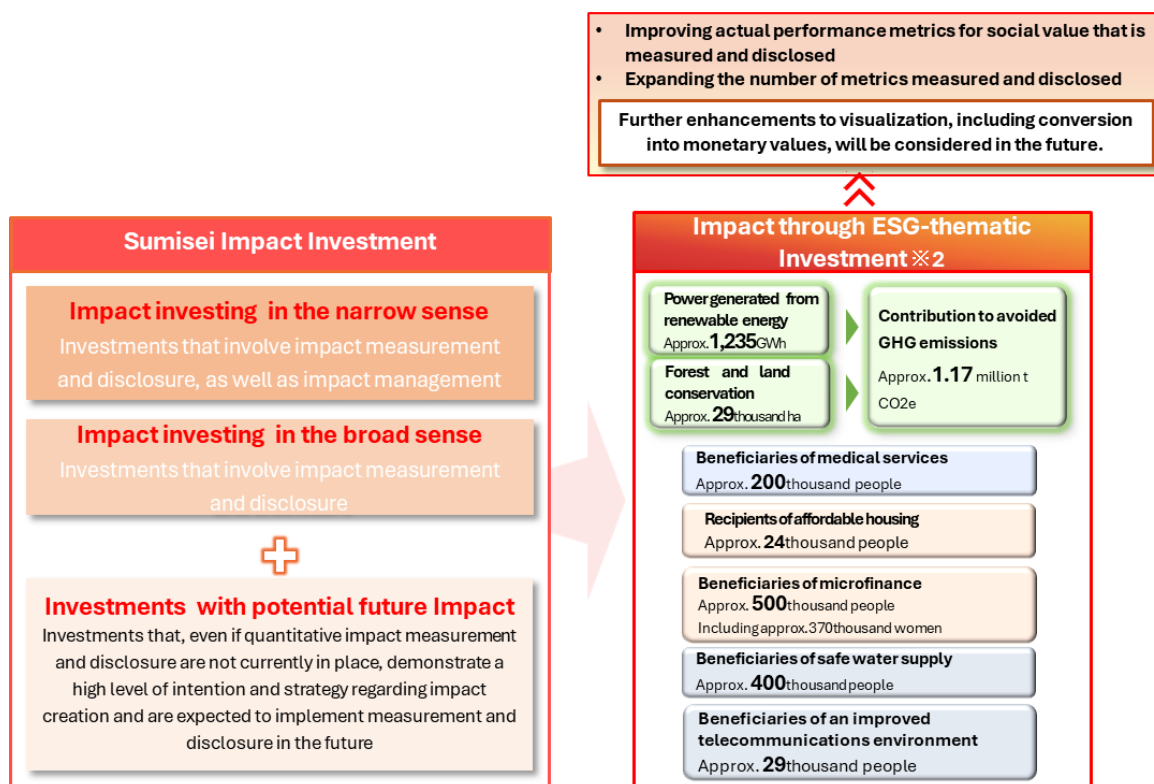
• Improving actual performance metrics for social value that is measured and disclosed
• Expanding the number of metrics measured and disclosed

Further enhancements to visualization, including conversion into monetary values, will be considered in the future.

Sumisei Impact Investment

Impact investing in the narrow sense
Investments that involve impact measurement and disclosure, as well as impact management

Impact investing in the broad sense
Investments that involve impact measurement and disclosure

Investments with potential future Impact
Investments that, even if quantitative impact measurement and disclosure are not currently in place, demonstrate a high level of intention and strategy regarding impact creation and are expected to implement measurement and disclosure in the future

Impact through ESG-thematic Investment ※2

Power generated from renewable energy
Approx. 1,235GWh

Forest and land conservation
Approx. 29thousand ha

Contribution to avoided GHG emissions
Approx. 1.17 million t CO2e

Beneficiaries of medical services
Approx. 200thousand people

Recipients of affordable housing
Approx. 24thousand people

Beneficiaries of microfinance
Approx. 500thousand people
Including approx.370thousand women

Beneficiaries of safe water supply
Approx. 400thousand people

Beneficiaries of an improved telecommunications environment
Approx. 29thousand people